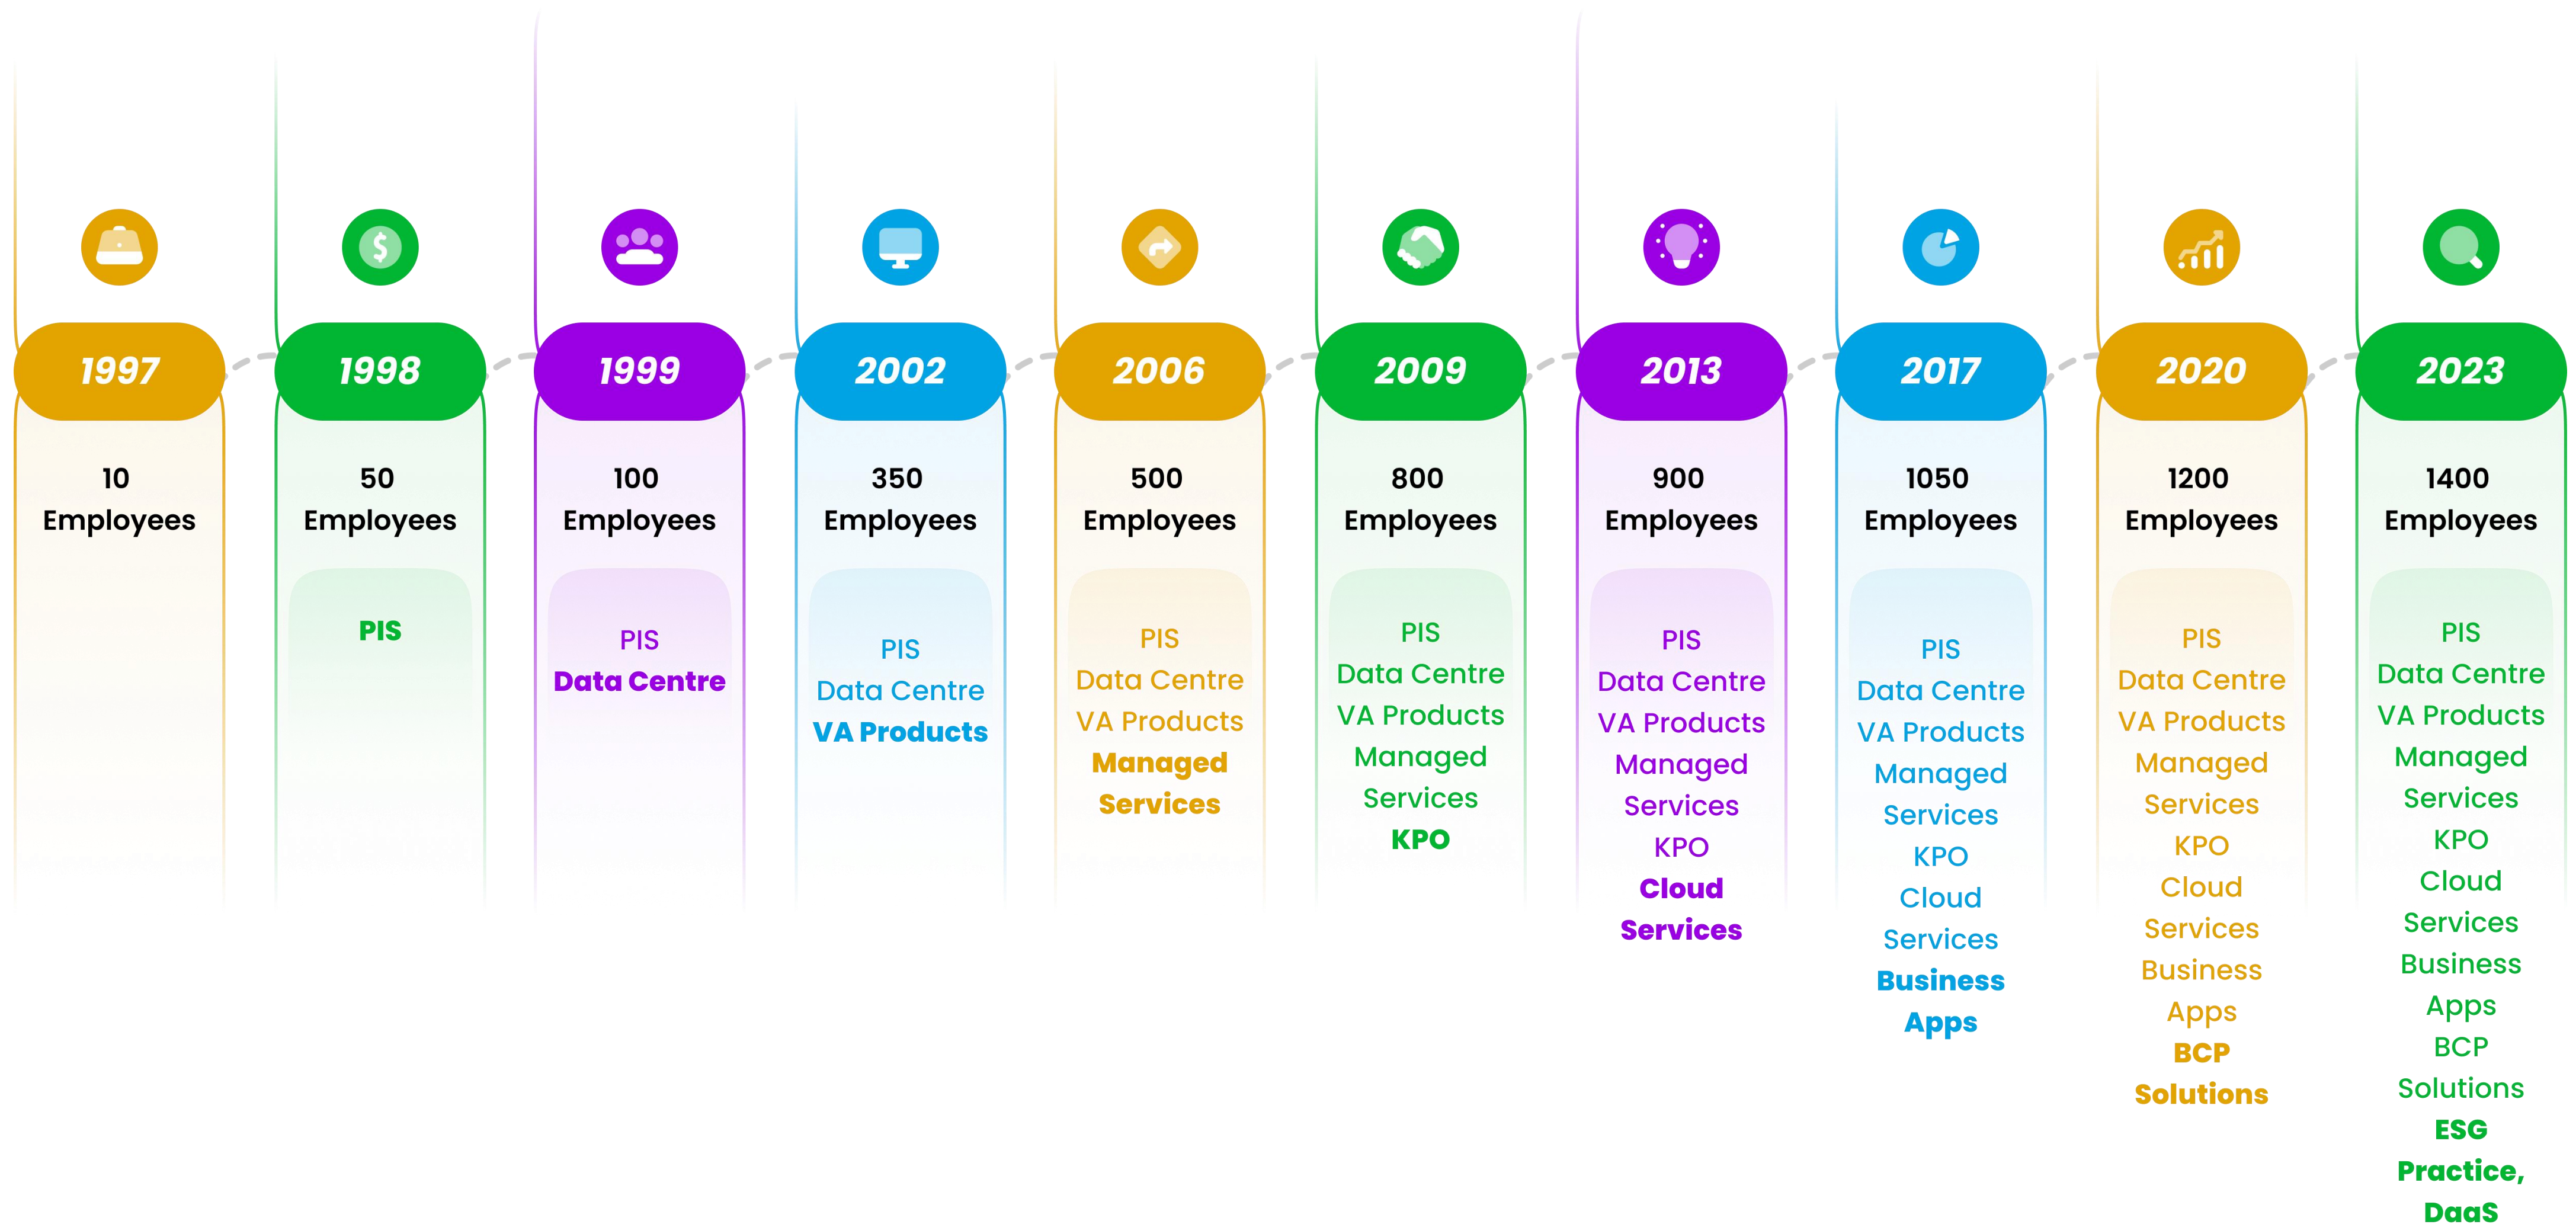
1997
10 Employees

1998
50 Employees
PIS

1999
100 Employees
PIS
Data Centre

2002
350 Employees
PIS
Data Centre
VA Products

2006
500 Employees
PIS
Data Centre
VA Products
Managed Services

2009
800 Employees
PIS
Data Centre
VA Products
Managed Services
KPO

2013
900 Employees
PIS
Data Centre
VA Products
Managed Services
KPO
Cloud Services

2017
1050 Employees
PIS
Data Centre
VA Products
Managed Services
KPO
Cloud Services
Business Apps

2020
1200 Employees
PIS
Data Centre
VA Products
Managed Services
KPO
Cloud Services
Business Apps
BCP Solutions

2023
1400 Employees
PIS
Data Centre
VA Products
Managed Services
KPO
Cloud Services
Business Apps
BCP Solutions
ESG Practice, DaaS